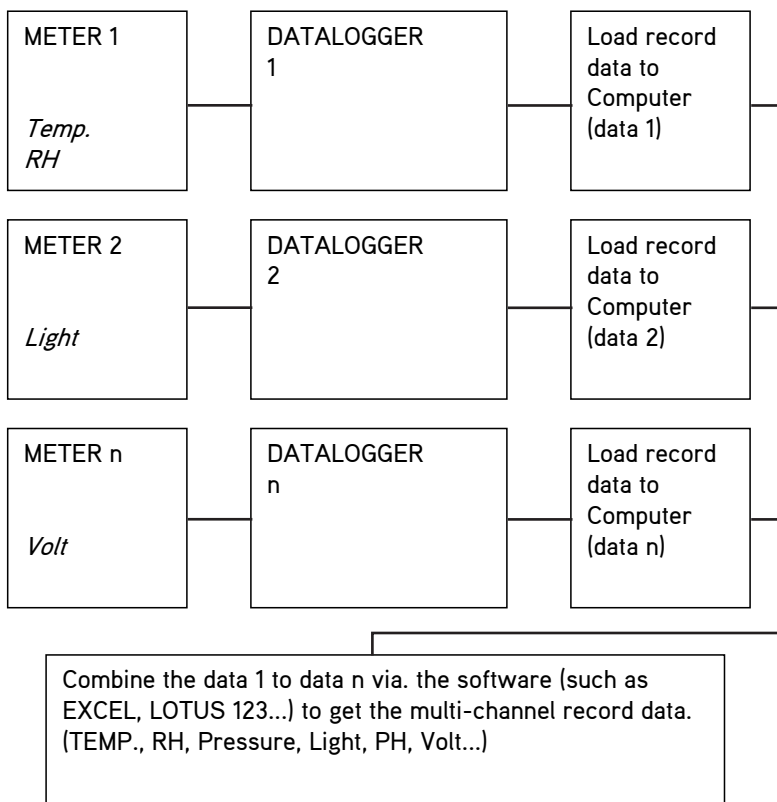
METER 1

*Temp.*
*RH*

DATALOGGER 1

Load record data to Computer (data 1)

METER 2

*Light*

DATALOGGER 2

Load record data to Computer (data 2)

METER n

*Volt*

DATALOGGER n

Load record data to Computer (data n)

Combine the data 1 to data n via. the software (such as EXCEL, LOTUS 123...) to get the multi-channel record data. (TEMP., RH, Pressure, Light, PH, Volt...)